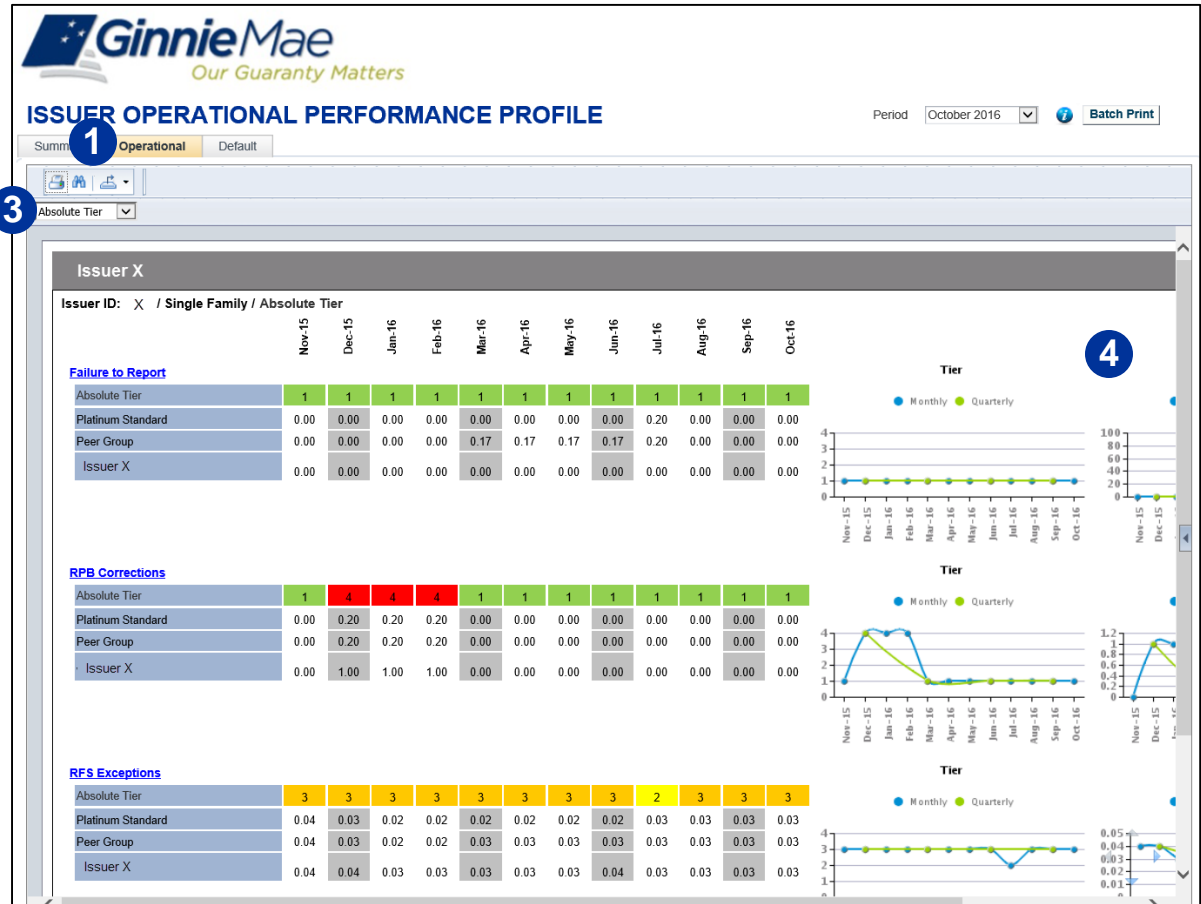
GinnieMae
Our Guaranty Matters

ISSUER OPERATIONAL PERFORMANCE PROFILE

Period October 2016 Batch Print

Summ 1 Operational Default

3 Absolute Tier

Issuer X

Issuer ID: X / Single Family / Absolute Tier

4

Failure to Report

| | Nov-15 | Dec-15 | Jan-16 | Feb-16 | Mar-16 | Apr-16 | May-16 | Jun-16 | Jul-16 | Aug-16 | Sep-16 | Oct-16 |
|---|---|---|---|---|---|---|---|---|---|---|---|---|
| Absolute Tier | 1 | 1 | 1 | 1 | 1 | 1 | 1 | 1 | 1 | 1 | 1 | 1 |
| Platinum Standard | 0.00 | 0.00 | 0.00 | 0.00 | 0.00 | 0.00 | 0.00 | 0.00 | 0.20 | 0.00 | 0.00 | 0.00 |
| Peer Group | 0.00 | 0.00 | 0.00 | 0.00 | 0.17 | 0.17 | 0.17 | 0.17 | 0.20 | 0.00 | 0.00 | 0.00 |
| Issuer X | 0.00 | 0.00 | 0.00 | 0.00 | 0.00 | 0.00 | 0.00 | 0.00 | 0.00 | 0.00 | 0.00 | 0.00 |

Tier
Monthly Quarterly
4 3 2 1 0
Nov-15 Dec-15 Jan-16 Feb-16 Mar-16 Apr-16 May-16 Jun-16 Jul-16 Aug-16 Sep-16 Oct-16
100 80 60 40 20 0
Nov-15 Dec-15

RPB Corrections

| | | | | | | | | | | | | |
|---|---|---|---|---|---|---|---|---|---|---|---|---|
| Absolute Tier | 1 | 4 | 4 | 4 | 1 | 1 | 1 | 1 | 1 | 1 | 1 | 1 |
| Platinum Standard | 0.00 | 0.20 | 0.20 | 0.20 | 0.00 | 0.00 | 0.00 | 0.00 | 0.00 | 0.00 | 0.00 | 0.00 |
| Peer Group | 0.00 | 0.20 | 0.20 | 0.20 | 0.00 | 0.00 | 0.00 | 0.00 | 0.00 | 0.00 | 0.00 | 0.00 |
| Issuer X | 0.00 | 1.00 | 1.00 | 1.00 | 0.00 | 0.00 | 0.00 | 0.00 | 0.00 | 0.00 | 0.00 | 0.00 |

Tier
Monthly Quarterly
4 3 2 1 0
Nov-15 Dec-15 Jan-16 Feb-16 Mar-16 Apr-16 May-16 Jun-16 Jul-16 Aug-16 Sep-16 Oct-16
1.2 1 0.8 0.6 0.4 0.2 0
Nov-15 Dec-15

RFS Exceptions

| | | | | | | | | | | | | |
|---|---|---|---|---|---|---|---|---|---|---|---|---|
| Absolute Tier | 3 | 3 | 3 | 3 | 3 | 3 | 3 | 3 | 2 | 3 | 3 | 3 |
| Platinum Standard | 0.04 | 0.03 | 0.02 | 0.02 | 0.02 | 0.02 | 0.02 | 0.02 | 0.03 | 0.03 | 0.03 | 0.03 |
| Peer Group | 0.04 | 0.03 | 0.02 | 0.02 | 0.03 | 0.03 | 0.03 | 0.03 | 0.03 | 0.03 | 0.03 | 0.03 |
| Issuer X | 0.04 | 0.04 | 0.03 | 0.03 | 0.03 | 0.03 | 0.03 | 0.04 | 0.03 | 0.03 | 0.03 | 0.03 |

Tier
Monthly Quarterly
4 3 2 1 0
0.05 0.04 0.03 0.02 0.01 0